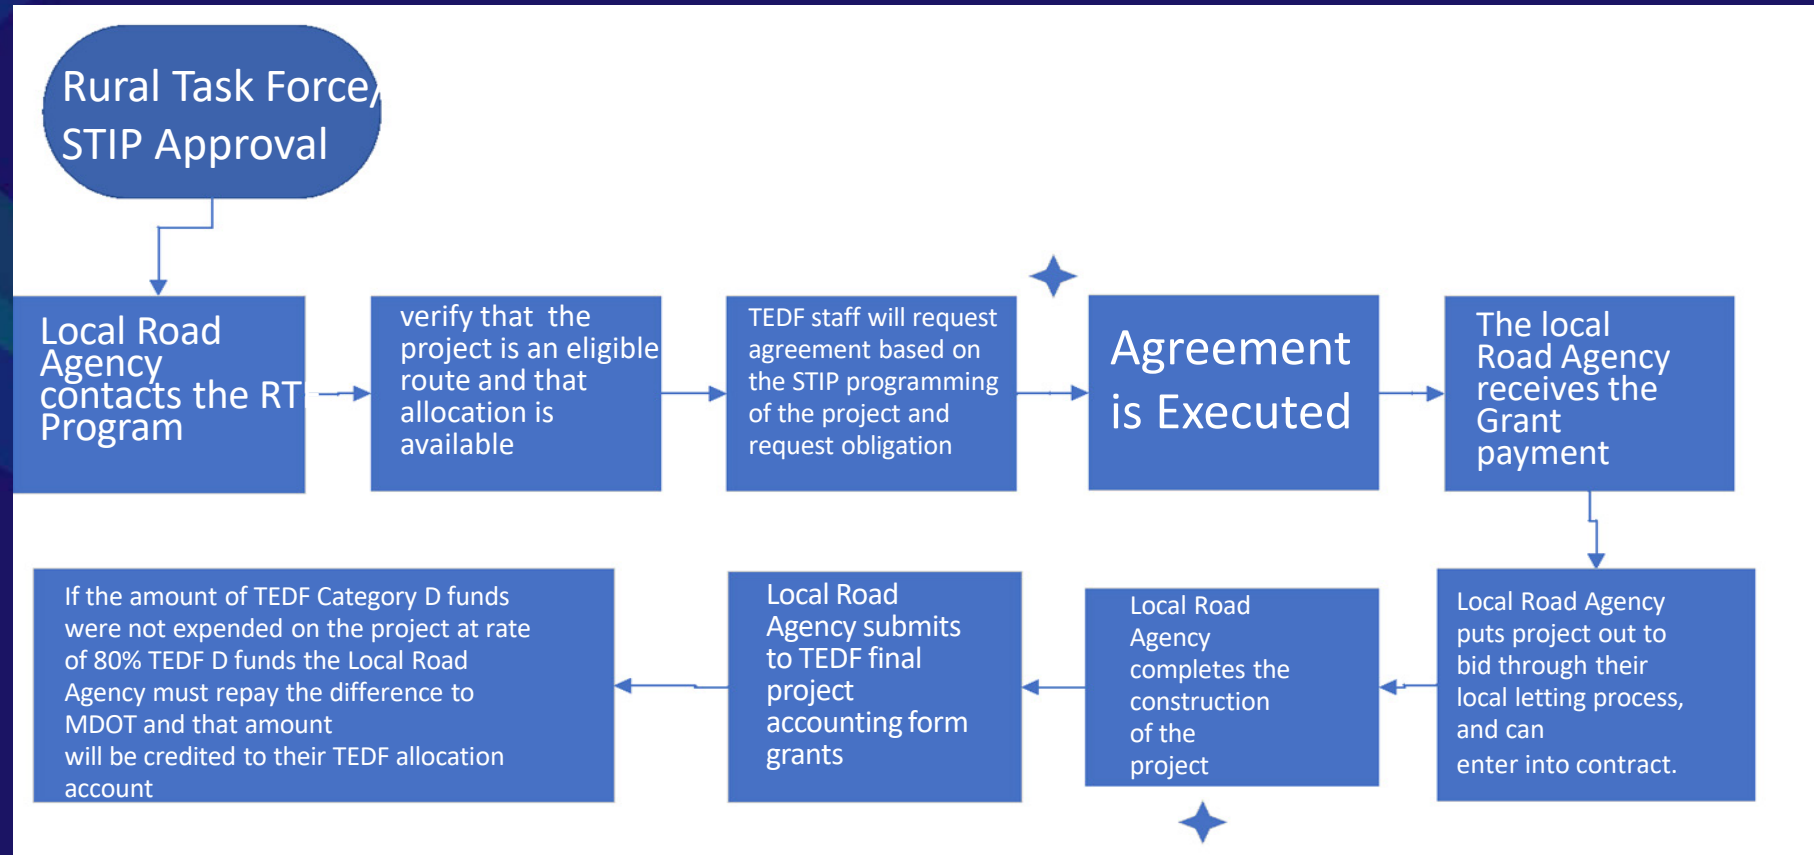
Rural Task Force/ STIP Approval

Local Road Agency contacts the RT Program

verify that the project is an eligible route and that allocation is available

TEDF staff will request agreement based on the STIP programming of the project and request obligation

Agreement is Executed

The local Road Agency receives the Grant payment

Local Road Agency puts project out to bid through their local letting process, and can enter into contract.

Local Road Agency completes the construction of the project

Local Road Agency submits to TEDF final project accounting form grants

If the amount of TEDF Category D funds were not expended on the project at rate of 80% TEDF D funds the Local Road Agency must repay the difference to MDOT and that amount will be credited to their TEDF allocation account